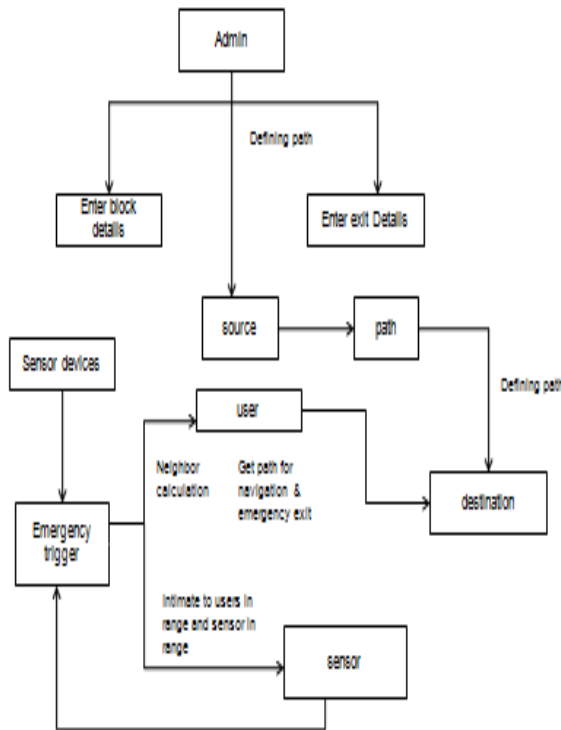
Admin

Defining path

Enter block details

Enter exit Details

source

path

Sensor devices

Defining path

user

Neighbor calculation

Get path for navigation & emergency exit

destination

Emergency trigger

Intimate to users in range and sensor in range

sensor